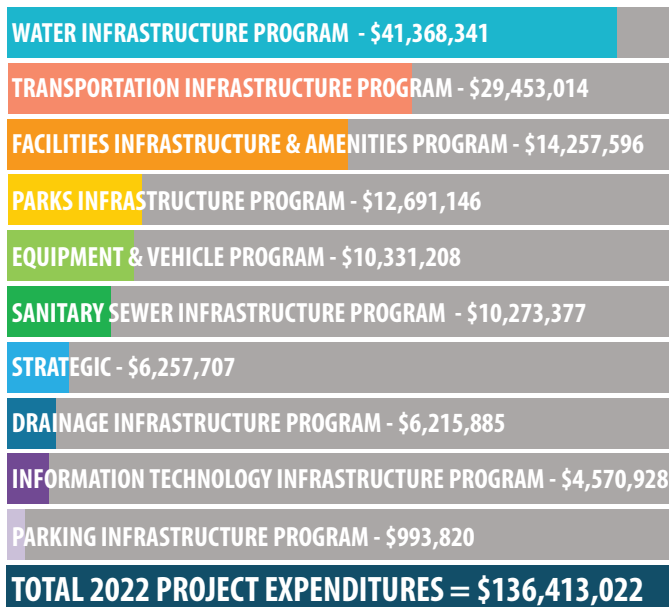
WATER INFRASTRUCTURE PROGRAM - $41,368,341

TRANSPORTATION INFRASTRUCTURE PROGRAM - $29,453,014

FACILITIES INFRASTRUCTURE & AMENITIES PROGRAM - $14,257,596

PARKS INFRASTRUCTURE PROGRAM - $12,691,146

EQUIPMENT & VEHICLE PROGRAM - $10,331,208

SANITARY SEWER INFRASTRUCTURE PROGRAM - $10,273,377

STRATEGIC - $6,257,707

DRAINAGE INFRASTRUCTURE PROGRAM - $6,215,885

INFORMATION TECHNOLOGY INFRASTRUCTURE PROGRAM - $4,570,928

PARKING INFRASTRUCTURE PROGRAM - $993,820

TOTAL 2022 PROJECT EXPENDITURES = $136,413,022